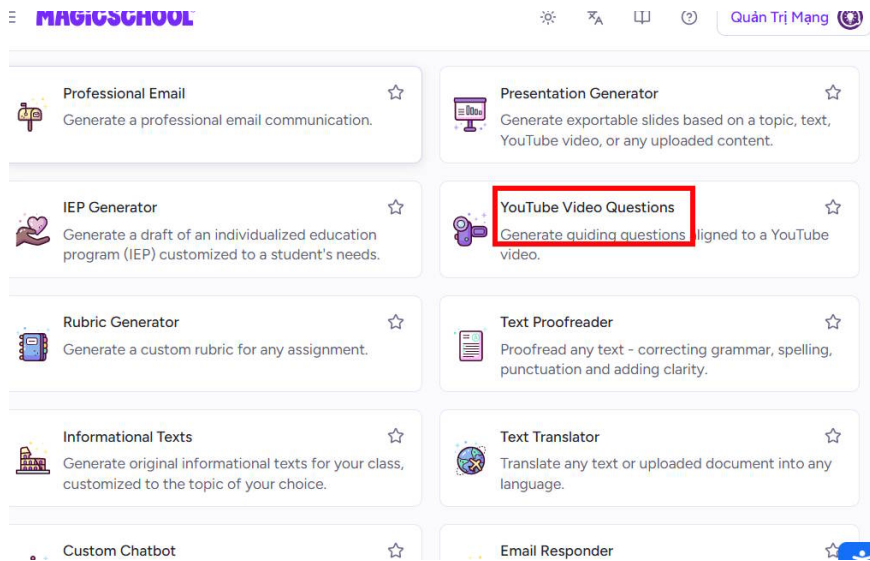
MAGICSCHOOL

Quản Trị Mạng

Professional Email
Generate a professional email communication.

Presentation Generator
Generate exportable slides based on a topic, text, YouTube video, or any uploaded content.

IEP Generator
Generate a draft of an individualized education program (IEP) customized to a student's needs.

YouTube Video Questions
Generate guiding questions aligned to a YouTube video.

Rubric Generator
Generate a custom rubric for any assignment.

Text Proofreader
Proofread any text - correcting grammar, spelling, punctuation and adding clarity.

Informational Texts
Generate original informational texts for your class, customized to the topic of your choice.

Text Translator
Translate any text or uploaded document into any language.

Custom Chatbot

Email Responder